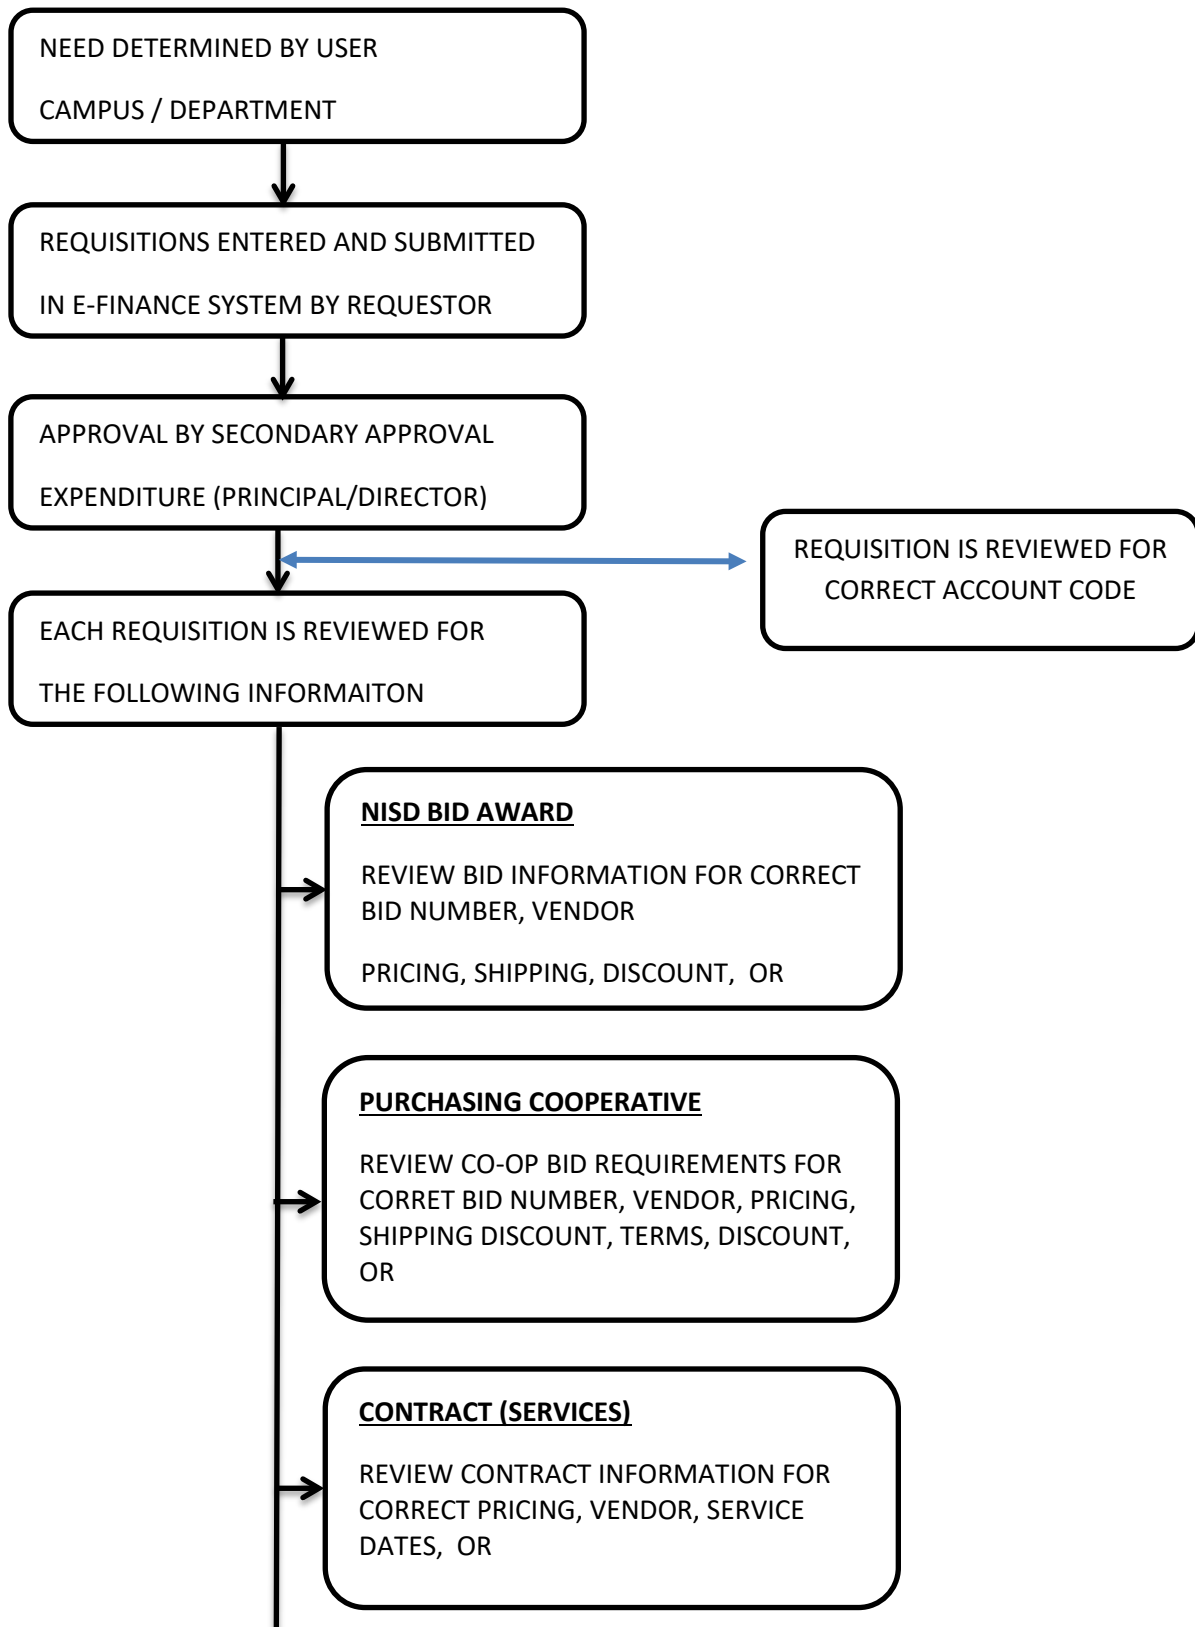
NEED DETERMINED BY USER

CAMPUS / DEPARTMENT

REQUISITIONS ENTERED AND SUBMITTED

IN E-FINANCE SYSTEM BY REQUESTOR

APPROVAL BY SECONDARY APPROVAL

EXPENDITURE (PRINCIPAL/DIRECTOR)

REQUISITION IS REVIEWED FOR CORRECT ACCOUNT CODE

EACH REQUISITION IS REVIEWED FOR

THE FOLLOWING INFORMAITON

NISD BID AWARD

REVIEW BID INFORMATION FOR CORRECT BID NUMBER, VENDOR

PRICING, SHIPPING, DISCOUNT, OR

PURCHASING COOPERATIVE

REVIEW CO-OP BID REQUIREMENTS FOR CORRET BID NUMBER, VENDOR, PRICING, SHIPPING DISCOUNT, TERMS, DISCOUNT, OR

CONTRACT (SERVICES)

REVIEW CONTRACT INFORMATION FOR CORRECT PRICING, VENDOR, SERVICE DATES, OR